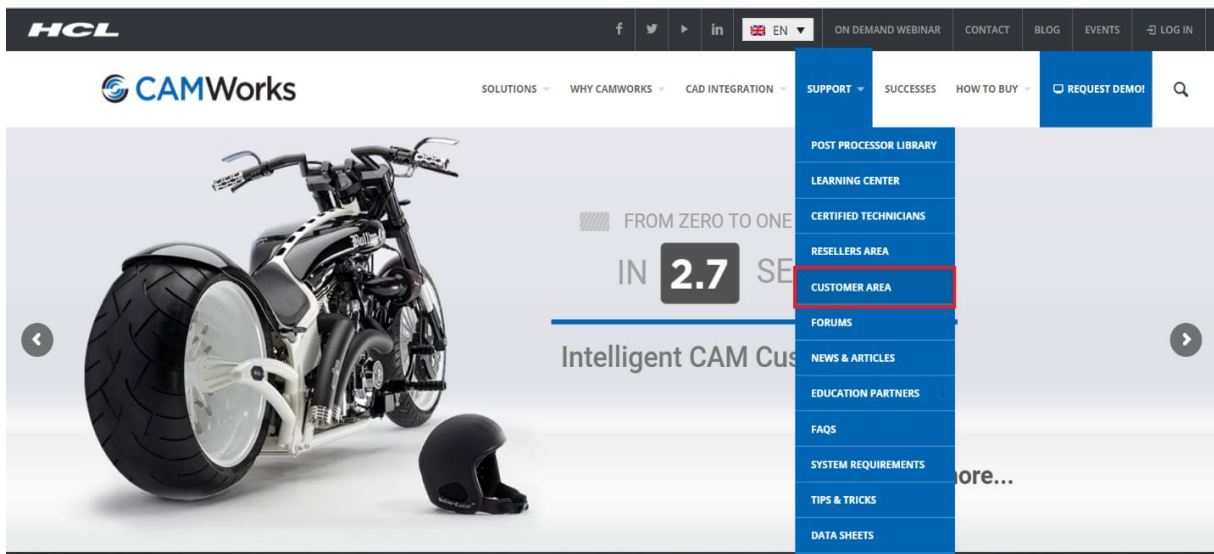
HCL

f in EN ▼ ON DEMAND WEBINAR CONTACT BLOG EVENTS LOG IN

CAMWorks

SOLUTIONS WHY CAMWORKS CAD INTEGRATION SUPPORT SUCCESSES HOW TO BUY REQUEST DEMO! 

POST PROCESSOR LIBRARY
LEARNING CENTER
CERTIFIED TECHNICIANS
RESELLERS AREA
CUSTOMER AREA
FORUMS
NEWS & ARTICLES
EDUCATION PARTNERS
FAQS
SYSTEM REQUIREMENTS
TIPS & TRICKS
DATA SHEETS

FROM ZERO TO ONE

IN 2.7 SE

Intelligent CAM Cus

ore...